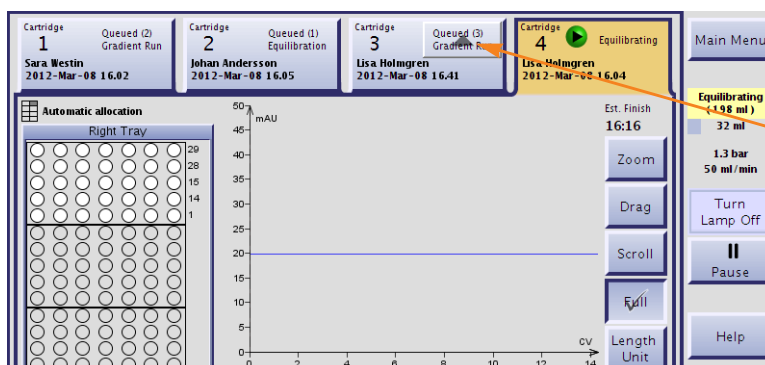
Cartridge
1
Queued (2)
Gradient Run
Sara Westin
2012-Mar-08 16.02

Cartridge
2
Queued (1)
Equilibration
Johan Andersson
2012-Mar-08 16.05

Cartridge
3
Queued (3)
Gradient R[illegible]
Lisa Holmgren
2012-Mar-08 16.41

Cartridge
4
Equilibrating
Lisa Holmgren
2012-Mar-08 16.04

Main Menu

Automatic allocation
Right Tray
29
28
15
14
1

50
mAU
45
40
35
30
25
20
15
10
5
0
0
2
4
6
8
10
12
14
CV

Est. Finish
16:16
Zoom
Drag
Scroll
Full
Length Unit

Equilibrating
( 198 ml )
32 ml
1.3 bar
50 ml/min
Turn Lamp Off
Pause
Help